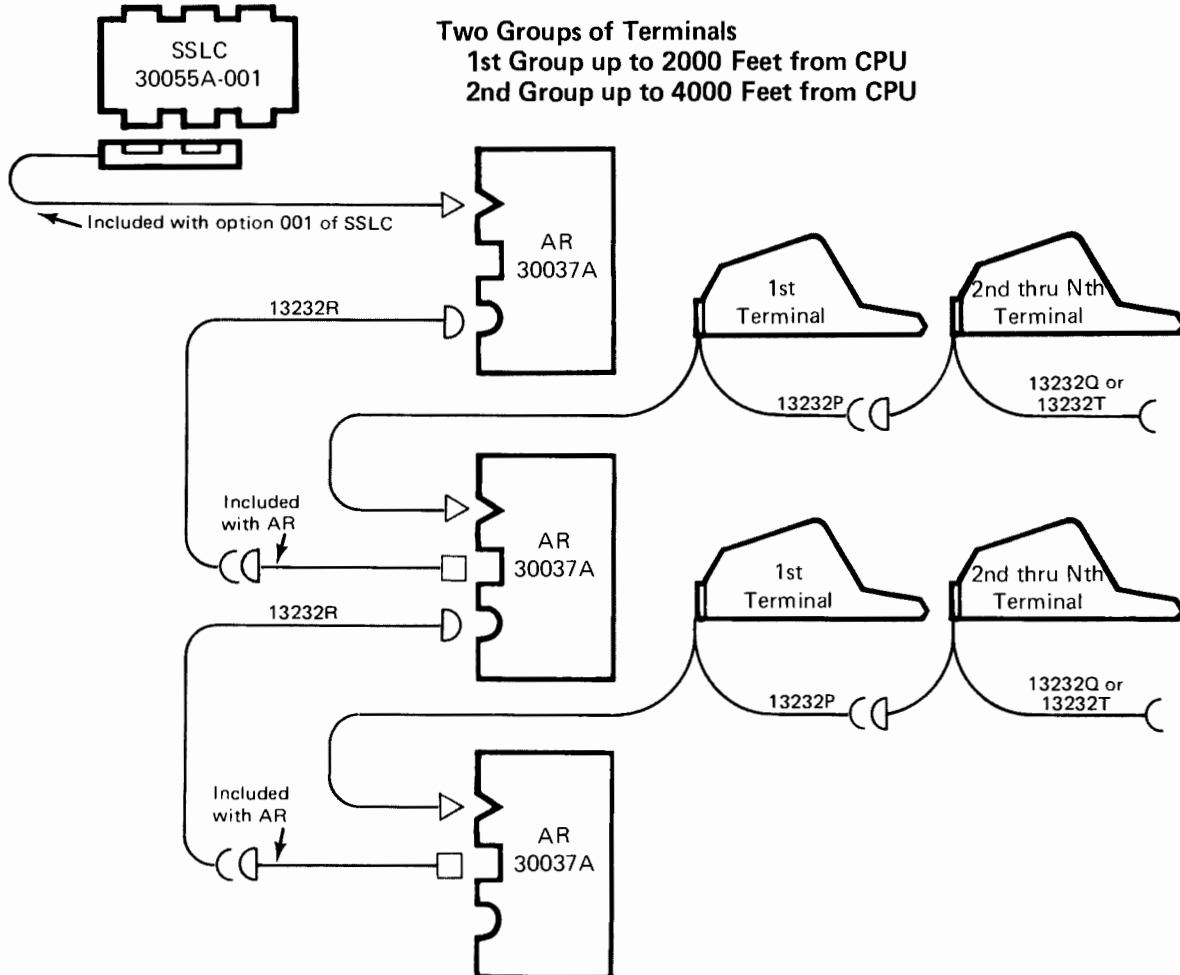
SSLC
30055A-001

Two Groups of Terminals
1st Group up to 2000 Feet from CPU
2nd Group up to 4000 Feet from CPU

Included with option 001 of SSLC

AR
30037A

13232R

1st
Terminal

2nd thru Nth
Terminal

13232P

13232Q or
13232T

Included
with AR

AR
30037A

13232R

1st
Terminal

2nd thru Nth
Terminal

13232P

13232Q or
13232T

Included
with AR

AR
30037A